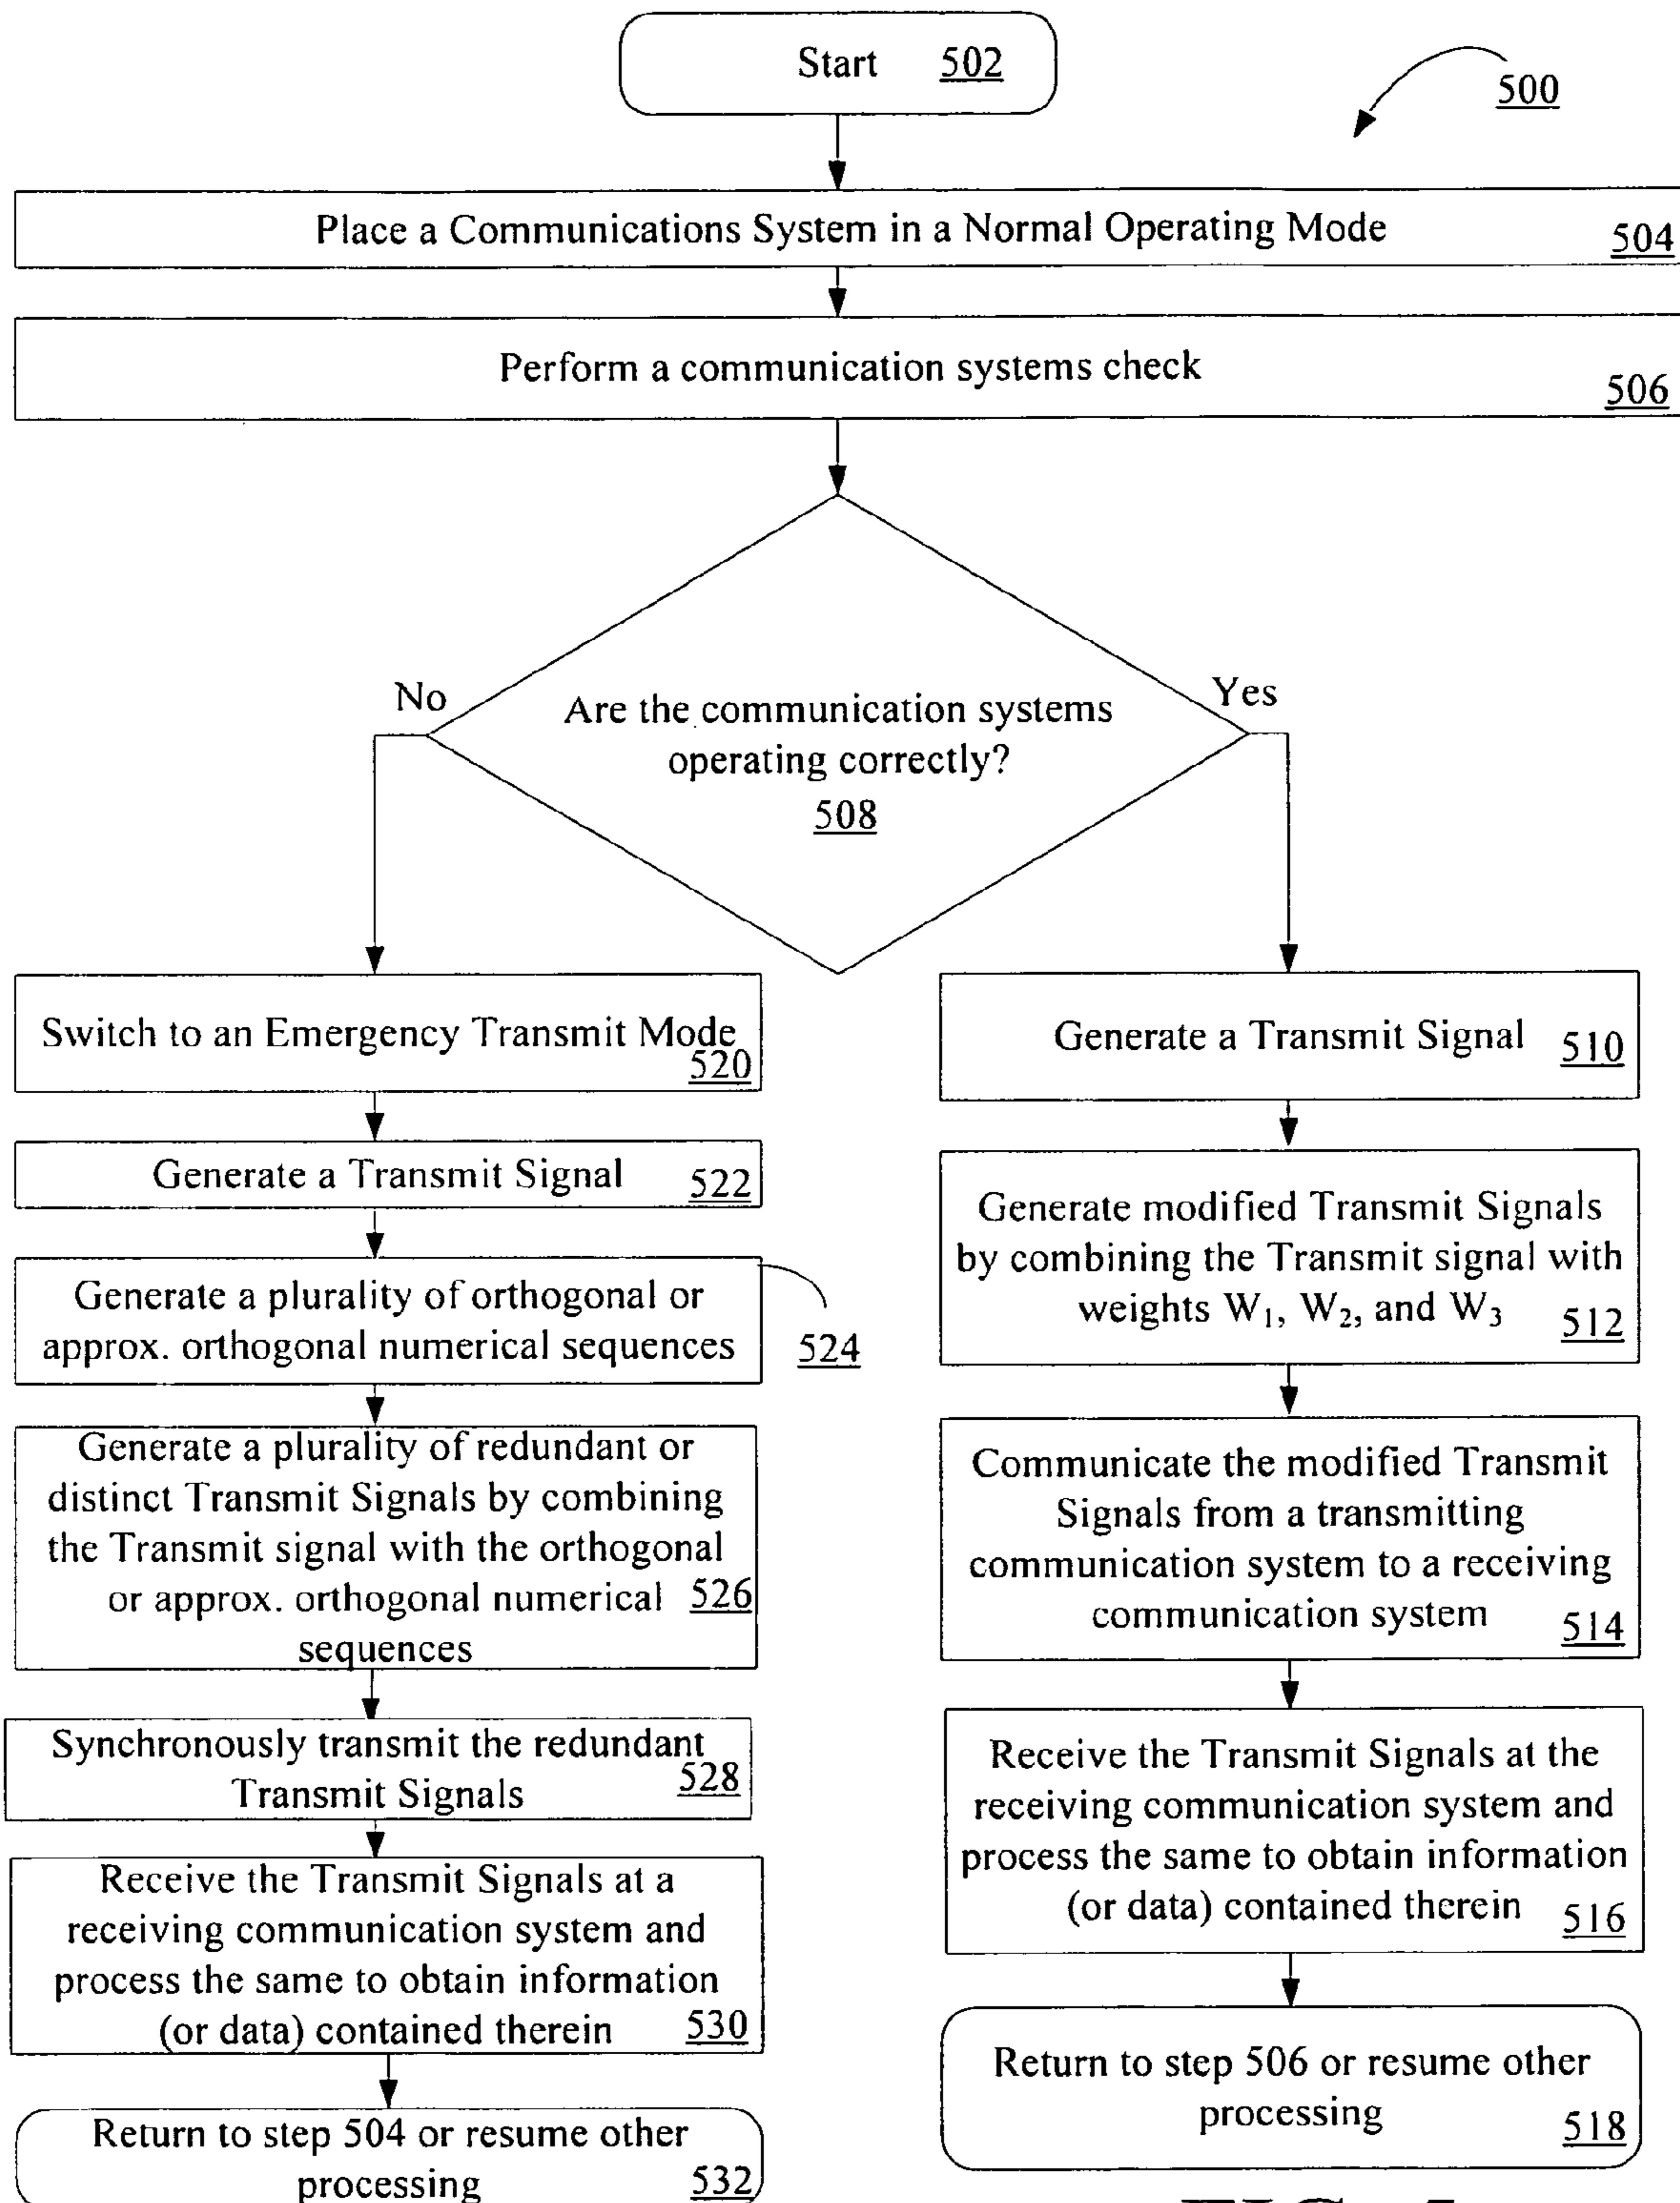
Start 502

500

Place a Communications System in a Normal Operating Mode 504

Perform a communication systems check 506

Are the communication systems operating correctly? 508

No

Yes

Switch to an Emergency Transmit Mode 520

Generate a Transmit Signal 522

Generate a plurality of orthogonal or approx. orthogonal numerical sequences

524

Generate a plurality of redundant or distinct Transmit Signals by combining the Transmit signal with the orthogonal or approx. orthogonal numerical sequences 526

Synchronously transmit the redundant Transmit Signals 528

Receive the Transmit Signals at a receiving communication system and process the same to obtain information (or data) contained therein 530

Return to step 504 or resume other processing 532

Generate a Transmit Signal 510

Generate modified Transmit Signals by combining the Transmit signal with weights $W_1$, $W_2$, and $W_3$ 512

Communicate the modified Transmit Signals from a transmitting communication system to a receiving communication system 514

Receive the Transmit Signals at the receiving communication system and process the same to obtain information (or data) contained therein 516

Return to step 506 or resume other processing 518

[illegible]